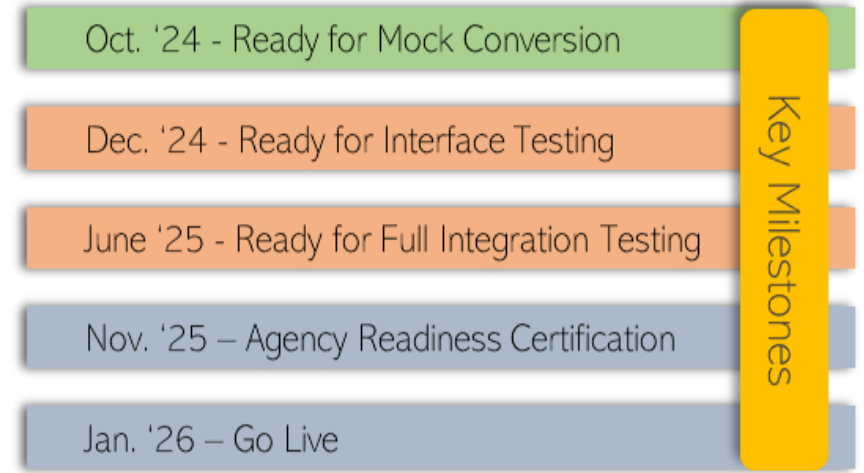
Oct. '24 - Ready for Mock Conversion

Dec. '24 - Ready for Interface Testing

June '25 - Ready for Full Integration Testing

Nov. '25 – Agency Readiness Certification

Jan. '26 – Go Live

Key Milestones